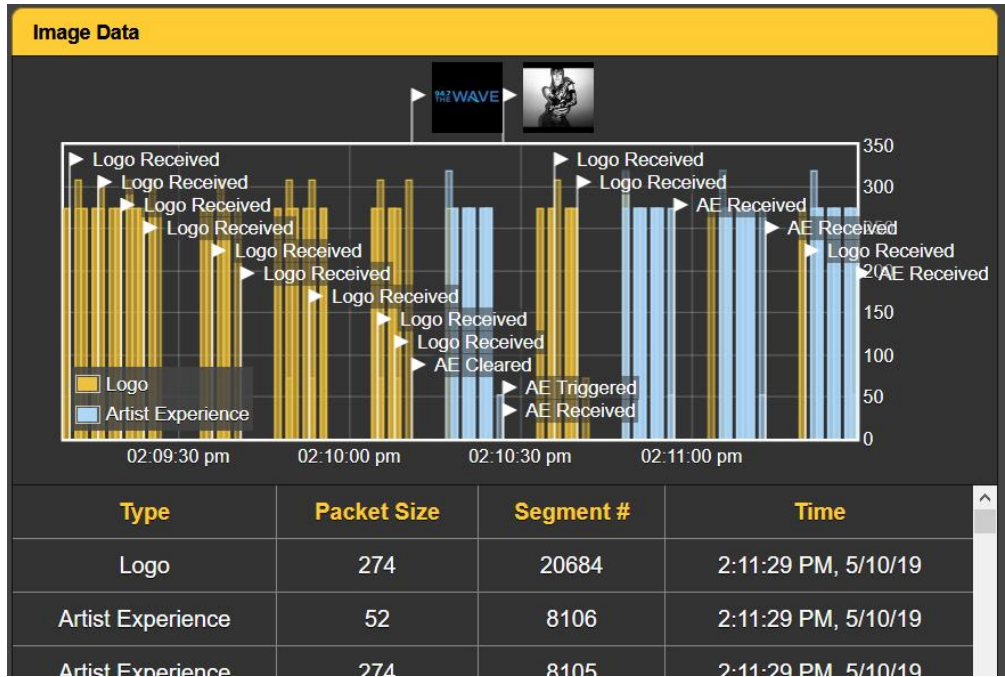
Image Data

WAVE

Logo Received
Logo Received
Logo Received
Logo Received
Logo Received
Logo Received
Logo Received
Logo Received
Logo Received
AE Cleared
AE Triggered
AE Received
Logo Received
Logo Received
AE Received
AE Received
Logo Received
AE Received

350
300
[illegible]
200
150
100
50
0

Logo
Artist Experience

02:09:30 pm
02:10:00 pm
02:10:30 pm
02:11:00 pm

| Type | Packet Size | Segment # | Time |
|---|---|---|---|
| Logo | 274 | 20684 | 2:11:29 PM, 5/10/19 |
| Artist Experience | 52 | 8106 | 2:11:29 PM, 5/10/19 |
| Artist Experience | 274 | 8105 | 2:11:29 PM, 5/10/19 |